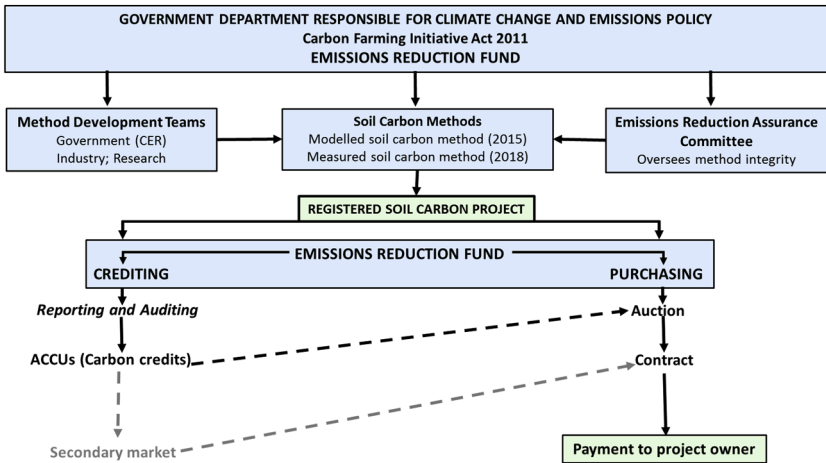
GOVERNMENT DEPARTMENT RESPONSIBLE FOR CLIMATE CHANGE AND EMISSIONS POLICY
Carbon Farming Initiative Act 2011
EMISSIONS REDUCTION FUND

Method Development Teams
Government (CER)
Industry; Research

Soil Carbon Methods
Modelled soil carbon method (2015)
Measured soil carbon method (2018)

Emissions Reduction Assurance Committee
Oversees method integrity

REGISTERED SOIL CARBON PROJECT

EMISSIONS REDUCTION FUND

CREDITING

PURCHASING

Reporting and Auditing

Auction

ACCUs (Carbon credits)

Contract

Secondary market

Payment to project owner